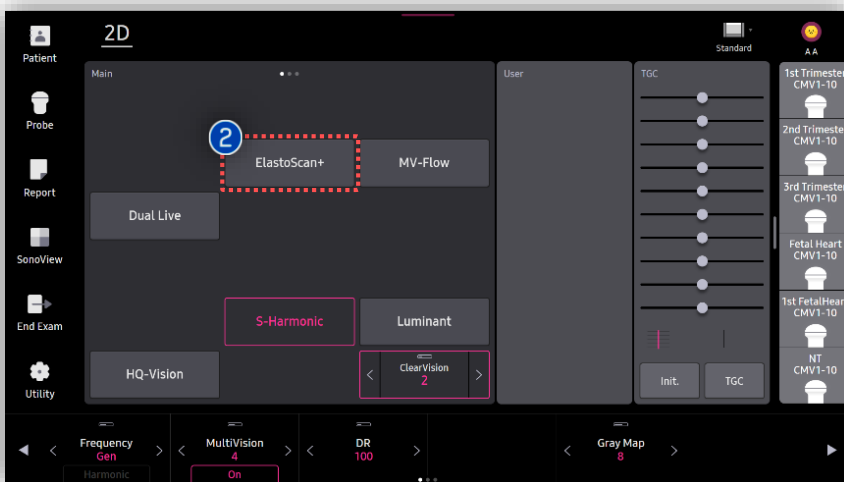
Patient

Probe

Report

SonoView

End Exam

Utility

2D

Standard

AA

Main

User

TGC

2

ElastoScan+

MV-Flow

Dual Live

S-Harmonic

Luminant

HQ-Vision

ClearVision
2

Init.

TGC

1st Trimester
CMV1-10

2nd Trimester
CMV1-10

3rd Trimester
CMV1-10

Fetal Heart
CMV1-10

1st FetalHeart
CMV1-10

NT
CMV1-10

Frequency
Gen

Harmonic

MultiVision
4

On

DR
100

Gray Map
8